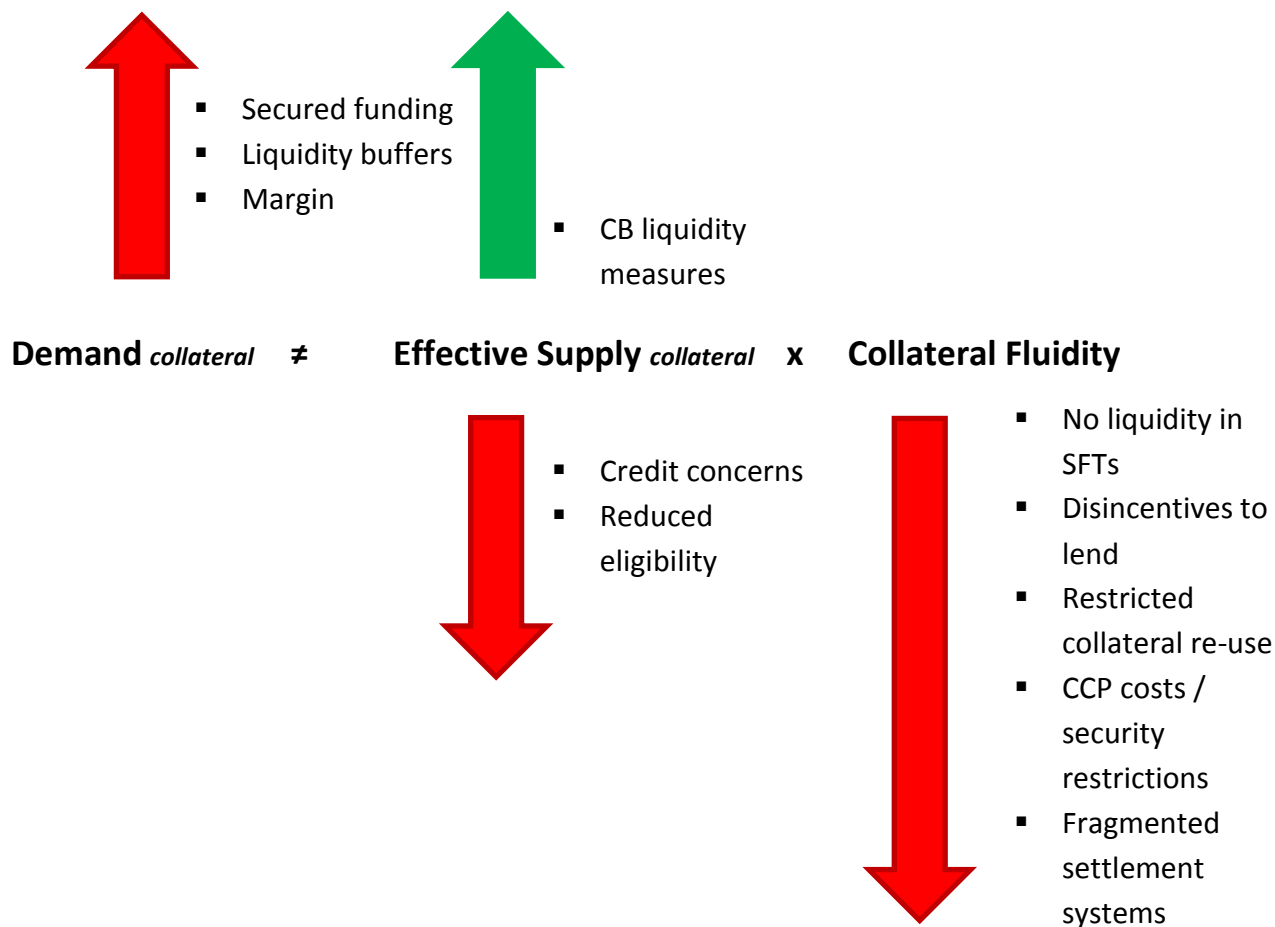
- Secured funding
- Liquidity buffers
- Margin

- CB liquidity measures

**Demand** *collateral* ≠ **Effective Supply** *collateral* x **Collateral Fluidity**

- Credit concerns
- Reduced eligibility

- No liquidity in SFTs
- Disincentives to lend
- Restricted collateral re-use
- CCP costs / security restrictions
- Fragmented settlement systems